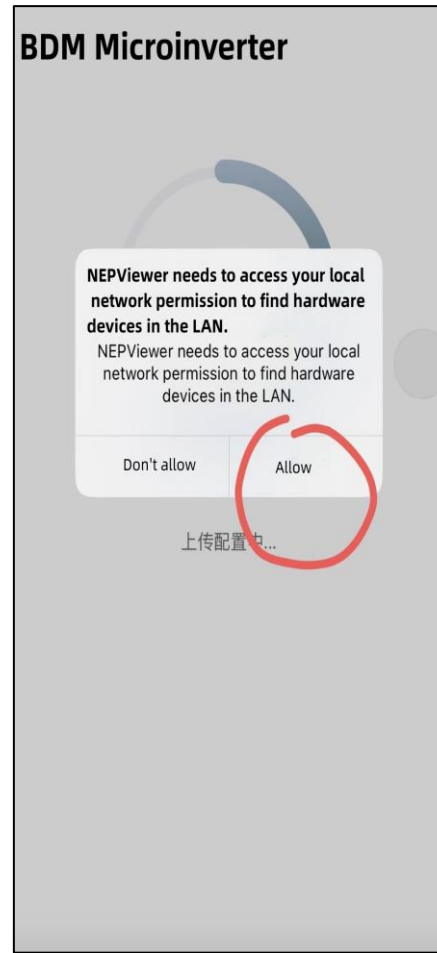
BDM Microinverter

NEPViewer needs to access your local network permission to find hardware devices in the LAN.

NEPViewer needs to access your local network permission to find hardware devices in the LAN.

Don't allow

Allow

上传配置中...